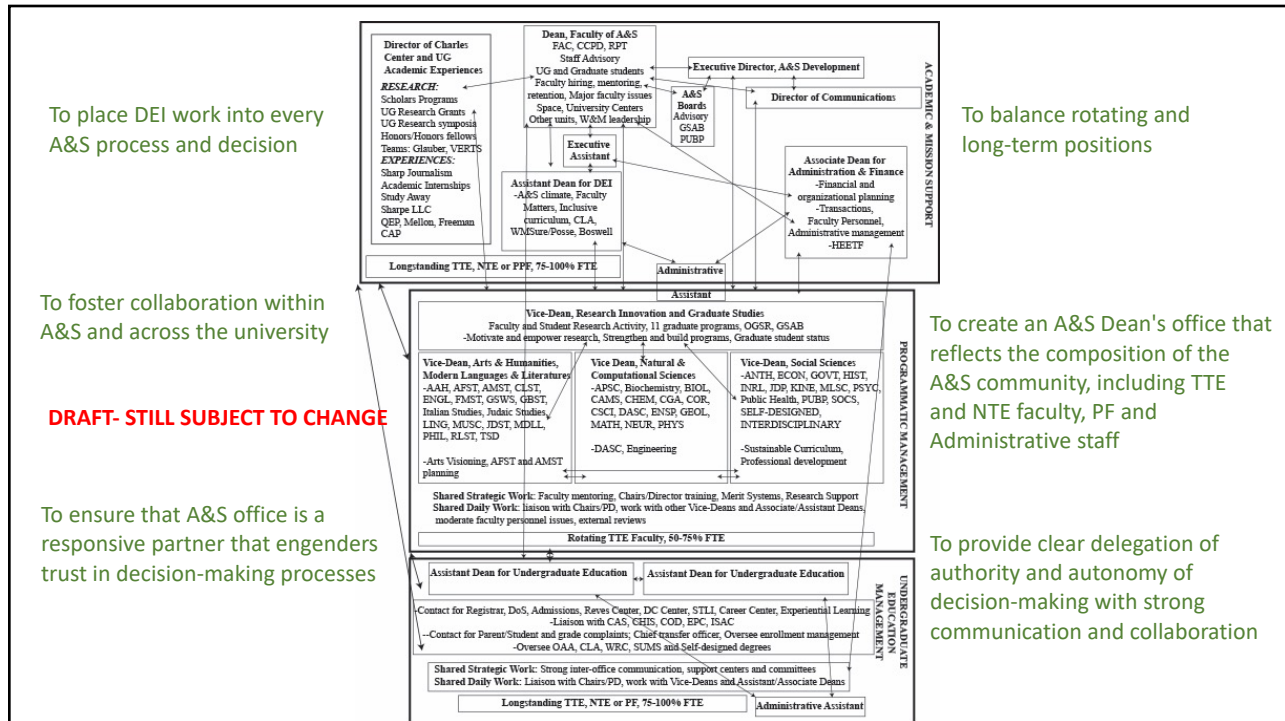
To place DEI work into every A&S process and decision

To foster collaboration within A&S and across the university

DRAFT- STILL SUBJECT TO CHANGE

To ensure that A&S office is a responsive partner that engenders trust in decision-making processes

Director of Charles Center and UG Academic Experiences

RESEARCH:
Scholars Programs
UG Research Grants
UG Research symposia
Honors/Honors fellows
Teams: Glauber, VERTS
EXPERIENCES:
Sharp Journalism
Academic Internships
Study Away
Sharpe LLC
QEP, Mellon, Freeman
CAP

Dean, Faculty of A&S
FAC, CCPD, RPT
Staff Advisory
UG and Graduate students
Faculty hiring, mentoring, retention, Major faculty issues
Space, University Centers
Other units, W&M leadership

A&S Boards
Advisory
GSAB
PUBP

Executive Director, A&S Development

Director of Communications

ACADEMIC & MISSION SUPPORT

Executive Assistant

Assistant Dean for DEI
-A&S climate, Faculty Matters, Inclusive curriculum, CLA, WMSure/Posse, Boswell

Associate Dean for Administration & Finance
-Financial and organizational planning
-Transactions, Faculty Personnel, Administrative management
-HEETF

Longstanding TTE, NTE or PPF, 75-100% FTE

Administrative Assistant

Vice-Dean, Research Innovation and Graduate Studies
Faculty and Student Research Activity, 11 graduate programs, OGSR, GSAB
-Motivate and empower research, Strengthen and build programs, Graduate student status

Vice-Dean, Arts & Humanities, Modern Languages & Literatures
-AAH, AFST, AMST, CLST, ENGL, FMST, GSWS, GBST, Italian Studies, Judaic Studies, LING, MUSC, JDST, MDLL, PHIL, RLST, TSD

-Arts Visioning, AFST and AMST planning

Vice Dean, Natural & Computational Sciences
-APSC, Biochemistry, BIOL, CAMS, CHEM, CGA, COR, CSCI, DASC, ENSP, GEOL, MATH, NEUR, PHYS

-DASC, Engineering

Vice-Dean, Social Sciences
-ANTH, ECON, GOVT, HIST, INRL, JDP, KINE, MLSC, PSYC, Public Health, PUBP, SOCS, SELF-DESIGNED, INTERDISCIPLINARY

-Sustainable Curriculum, Professional development

Shared Strategic Work: Faculty mentoring, Chairs/Director training, Merit Systems, Research Support
Shared Daily Work: liaison with Chairs/PD, work with other Vice-Deans and Associate/Assistant Deans, moderate faculty personnel issues, external reviews

Rotating TTE Faculty, 50-75% FTE

PROGRAMMATIC MANAGEMENT

Assistant Dean for Undergraduate Education

Assistant Dean for Undergraduate Education

-Contact for Registrar, DoS, Admissions, Reves Center, DC Center, STLI, Career Center, Experiential Learning
-Liaison with CAS, CHIS, COD, EPC, ISAC
--Contact for Parent/Student and grade complaints; Chief transfer officer, Oversee enrollment management
-Oversee OAA, CLA, WRC, SUMS and Self-designed degrees

Shared Strategic Work: Strong inter-office communication, support centers and committees
Shared Daily Work: Liaison with Chairs/PD, work with Vice-Deans and Assistant/Associate Deans

Longstanding TTE, NTE or PF, 75-100% FTE

Administrative Assistant

UNDERGRADUATE EDUCATION MANAGEMENT

To balance rotating and long-term positions

To create an A&S Dean's office that reflects the composition of the A&S community, including TTE and NTE faculty, PF and Administrative staff

To provide clear delegation of authority and autonomy of decision-making with strong communication and collaboration